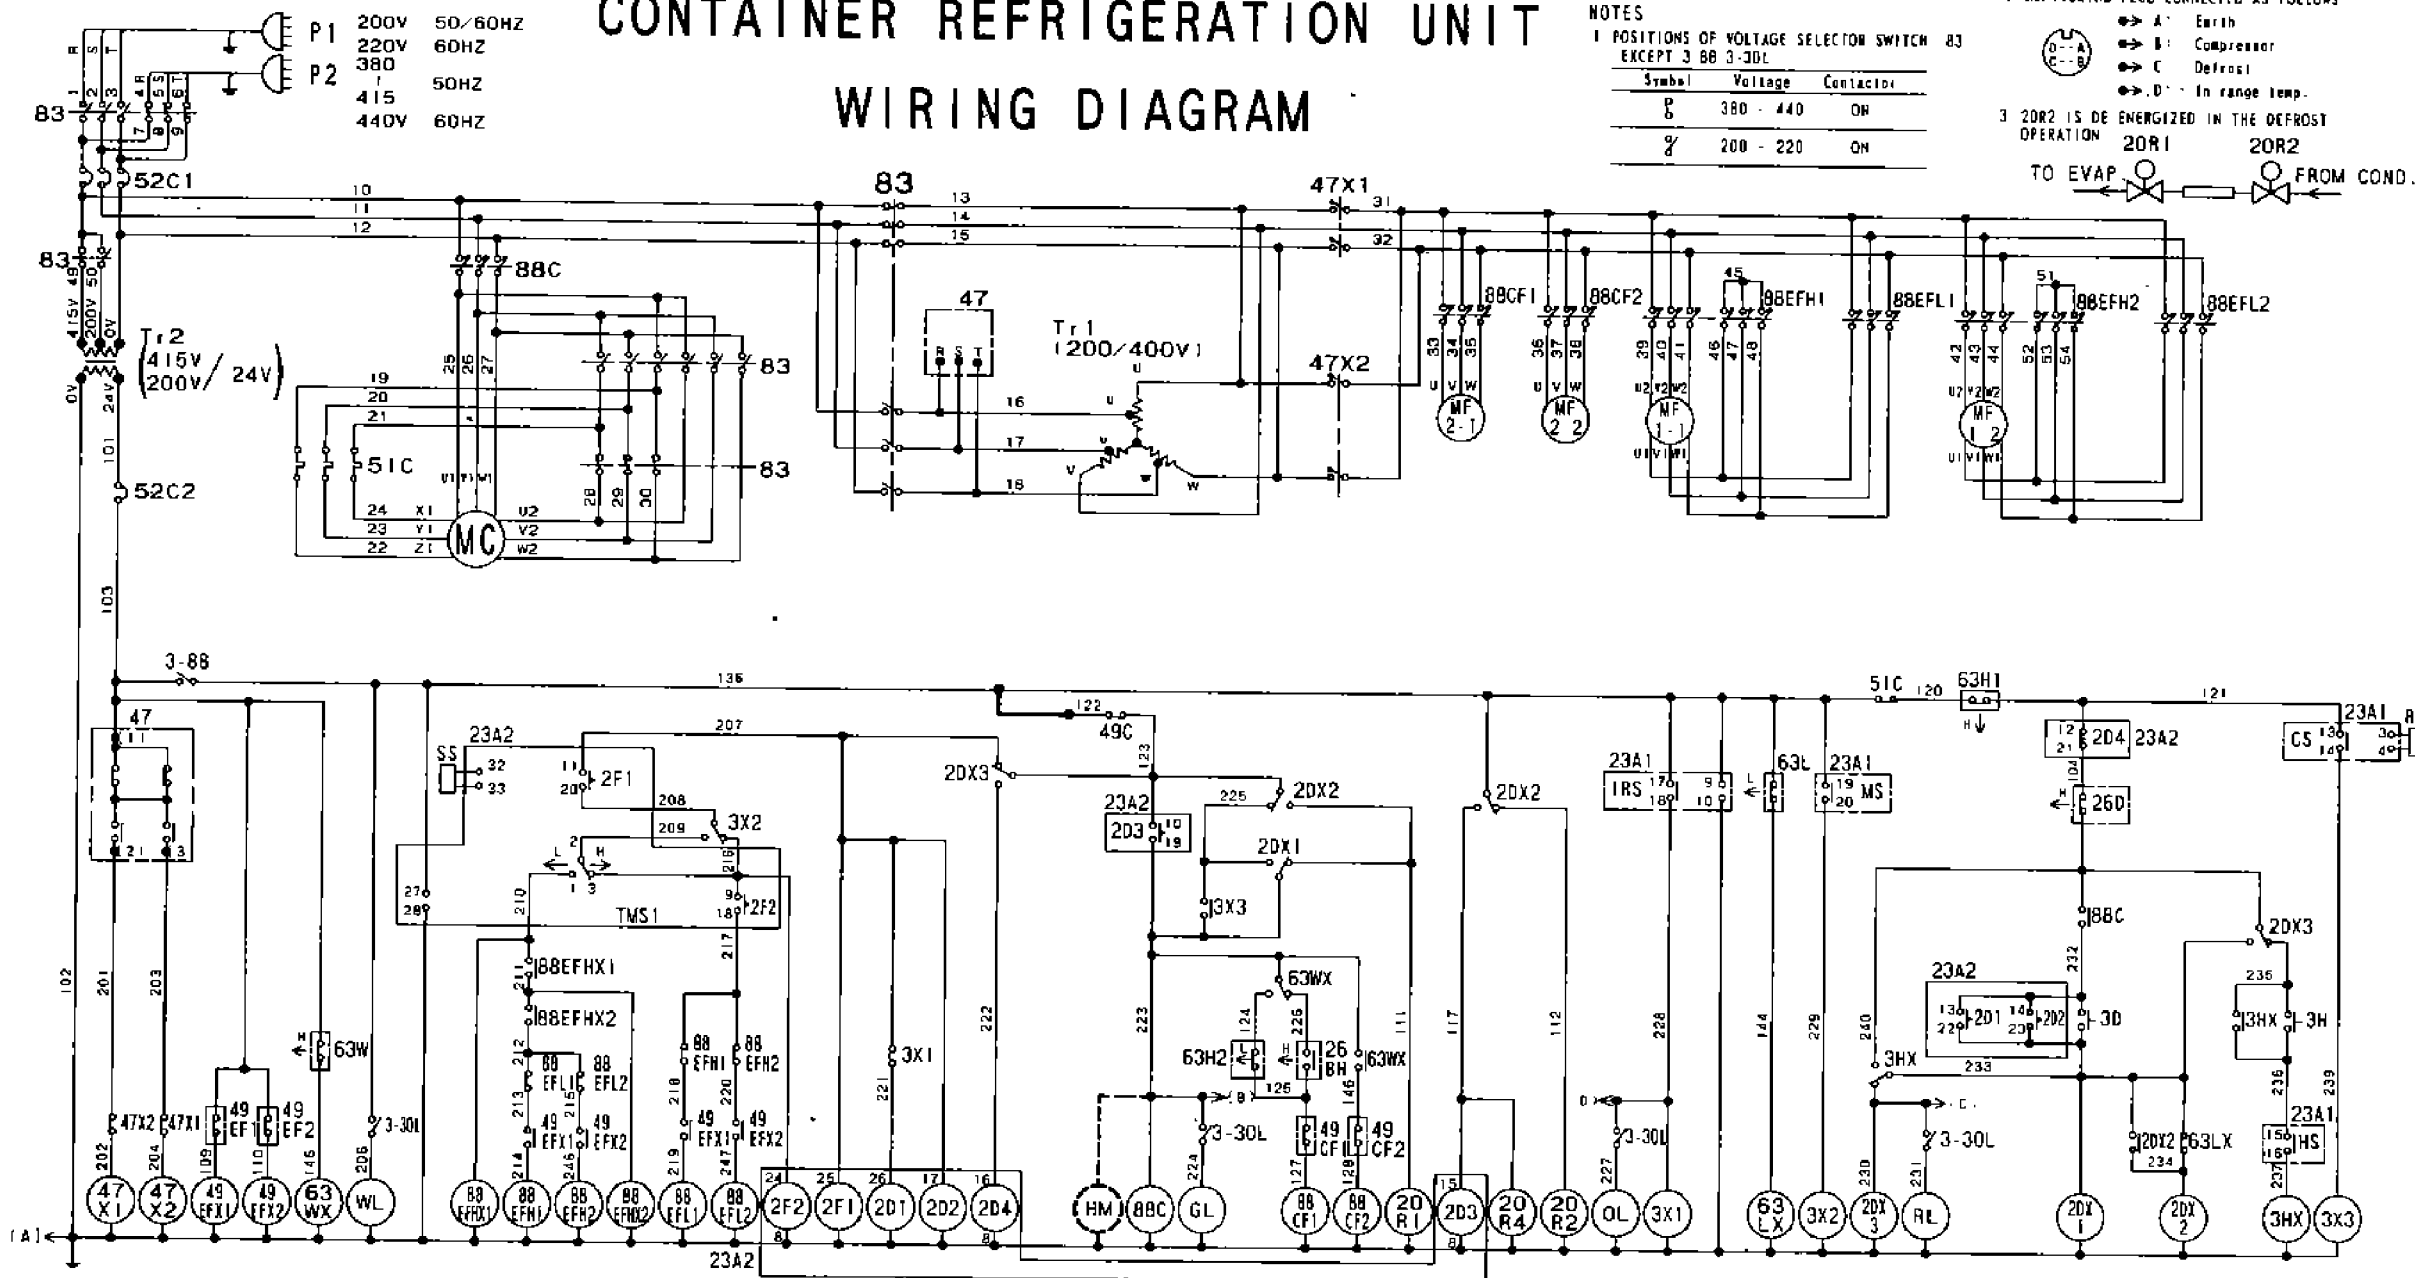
CONTAINER REFRIGERATION UNIT

WIRING DIAGRAM

P1 200V 50/60HZ
220V 60HZ
P2 380 ~ 415 50HZ
440V 60HZ

NOTES
1 POSITIONS OF VOLTAGE SELECTOR SWITCH 83 EXCEPT 3 88 3-30L

| Symbol | Voltage | Contactor |
|---|---|---|
| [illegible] | 380 - 440 | ON |
| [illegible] | 200 - 220 | ON |

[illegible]
A Earth
B Compressor
C Defrost
D In range temp.

3 20R2 IS DE ENERGIZED IN THE DEFROST OPERATION

20R1 20R2
TO EVAP. FROM COND.

R S T 1 2 3 4R 5S 6T 7 8 9
83 52C1 83 10 11 12 13 14 15 47X1 31 32
83 415V 200V 0V 49 50
88C
Tr2 (415V/200V / 24V)
0V 24V 101 52C2 103
19 20 21 25 26 27 83
51C 24 X1 23 Y1 22 Z1 MC U1 V1 W1 U2 V2 W2 28 29 30 83
47 R S T
Tr1 (200/400V) 16 17 18 u v w U V W
47X2
88CF1 33 34 35 U V W MF 2-1
88CF2 36 37 38 U V W MF 2 2
45 88EFH1 39 40 41 46 47 48 U2 V2 W2 MF 1-1 U1 V1 W1
88EFL1
51 88EFH2 42 43 44 52 53 54 U2 V2 W2 MF 1 2 U1 V1 W1
88EFL2

3-88 136 51C 120 63H1 121 23A1 R
47 1 1 2 1 3
SS 23A2 32 33 207 122 49C 123
11 20 2F1 208 209 3X2 2DX3 2DX2 225 2DX2
2 L H 1 3 216 TMS1 9 18 2F2 27 28 210 217
23A2 2D3 10 19 2DX1 3X3
88EFHX1 211 88EFHX2 212 88 EFL1 88 EFL2 213 215 49 EFX1 49 EFX2 214 246
88 EFH1 88 EFH2 218 220 49 EFX1 49 EFX2 219 247
3X1 221 222 223 63WX 124 226 63H2 26 BH 63WX 125 146 111 B 3-30L 224 49 CF1 49 CF2 127 128
117 112
23A1 IRS 17 18 9 10 L 63L 23A1 19 20 MS 228 144 229
D 3-30L 227
12 21 2D4 23A2 104 26D 88C 232 2DX3 236
23A2 13 22 2D1 14 23 2D2 3D 233 3HX 3H 240 3HX C 3-30L 230 231 2DX2 63LX 234 23A1 15 16 HS 237 239
CS 13 14 3 4
63W 47X2 47X1 49 EF1 49 EF2 3-30L 102 201 203 202 204 109 110 146 206
47 X1 47 X2 49 EFX1 49 EFX2 63 WX WL 88 EFHX1 88 EFH1 88 EFH2 88 EFHX2 88 EFL1 88 EFL2
24 25 26 17 16 2F2 2F1 2D1 2D2 2D4 8 8 23A2
HM 88C GL 88 CF1 88 CF2 20 R1 15 2D3 8 20 R4 20 R2 OL 3X1 63 LX 3X2 2DX 3 RL 20X 1 2DX 2 3HX 3X3
(A)